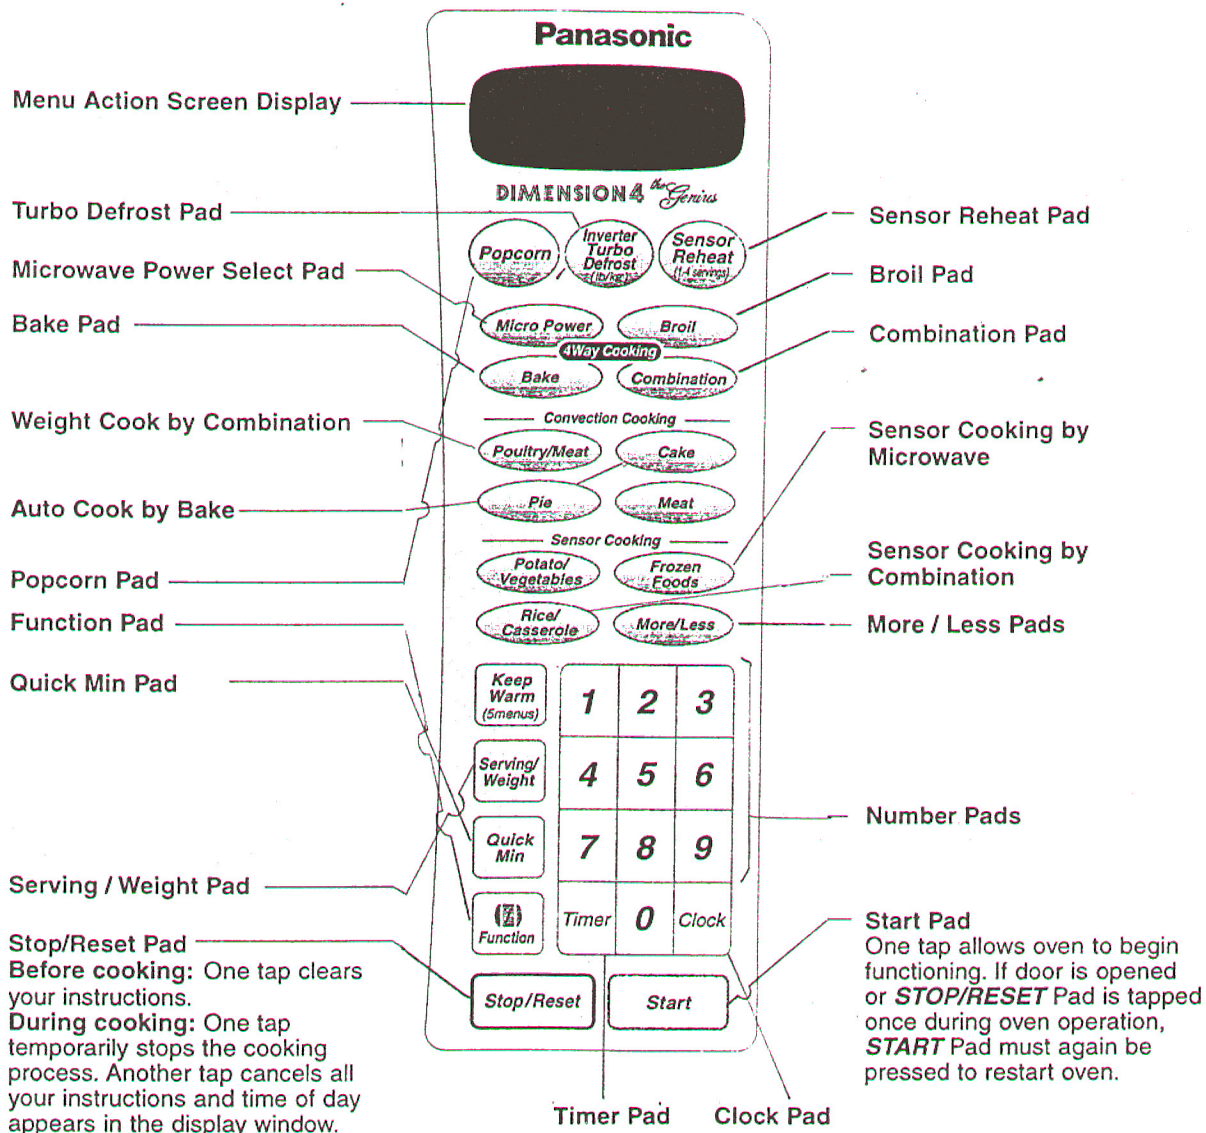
Panasonic

Menu Action Screen Display

DIMENSION4 the Genius

Turbo Defrost Pad

Microwave Power Select Pad

Bake Pad

Weight Cook by Combination

Auto Cook by Bake

Popcorn Pad

Function Pad

Quick Min Pad

Serving / Weight Pad

Stop/Reset Pad
**Before cooking:** One tap clears your instructions.
**During cooking:** One tap temporarily stops the cooking process. Another tap cancels all your instructions and time of day appears in the display window.

Popcorn

Inverter Turbo Defrost (lb/kg)

Sensor Reheat (1-4 servings)

Micro Power

Broil

4Way Cooking

Bake

Combination

Convection Cooking

Poultry/Meat

Cake

Pie

Meat

Sensor Cooking

Potato/ Vegetables

Frozen Foods

Rice/ Casserole

More/Less

Keep Warm (5menus)

1 2 3

Serving/ Weight

4 5 6

Quick Min

7 8 9

Function

Timer 0 Clock

Stop/Reset

Start

Sensor Reheat Pad

Broil Pad

Combination Pad

Sensor Cooking by Microwave

Sensor Cooking by Combination

More / Less Pads

Number Pads

Start Pad
One tap allows oven to begin functioning. If door is opened or *STOP/RESET* Pad is tapped once during oven operation, *START* Pad must again be pressed to restart oven.

Timer Pad

Clock Pad